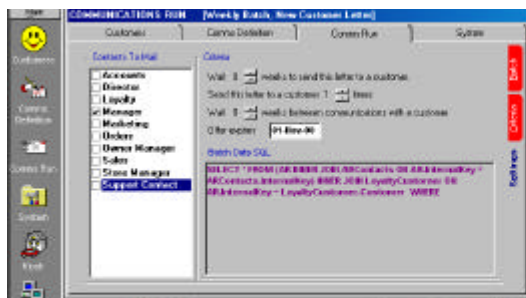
COMMUNICATIONS RUN [Weekly Batch, New Customer Letter]

Customers | Comms Definition | Comms Run | System

Contacts To Mail

Accounts
Director
Loyalty
Manager
Marketing
Orders
Owner Manager
Sales
Store Manager
Support Contact

Criteria

Wait 8 weeks to send this letter to a customer.
Send this letter to a customer 1 times
Wait 8 weeks between communications with a customer
Offer expires 01-Nov-00

Batch Data SQL

SELECT * FROM (ARBRBR JOIN ARContacts ON ARInternalKey = ARContacts.InternalKey) INNER JOIN LoyaltyCustomers ON ARInternalKey = LoyaltyCustomers.Customer WHERE

Batch
Criteria
Keyfrags

Customers
Comms Definition
Comms Run
System
Excel